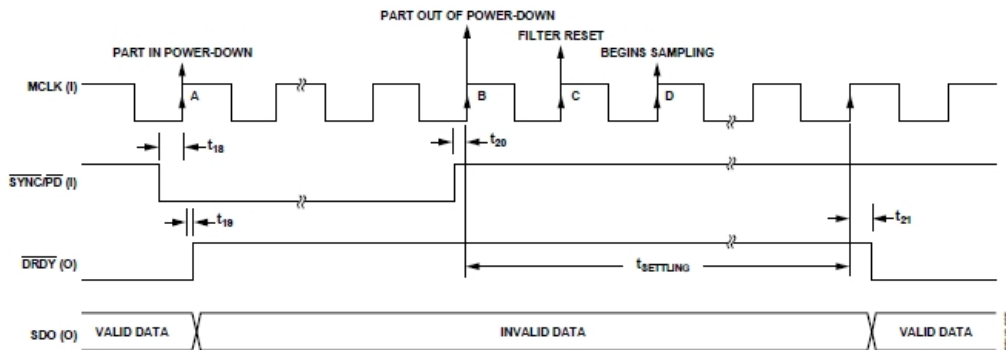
PART OUT OF POWER-DOWN

PART IN POWER-DOWN

FILTER RESET

BEGINS SAMPLING

MCLK (I)

A

B

C

D

$t_{18}$

$t_{20}$

$\overline{SYNC}/\overline{PD}$ (I)

$t_{19}$

$t_{21}$

$\overline{DRDY}$ (O)

$t_{SETTLING}$

SDO (O)

VALID DATA

INVALID DATA

VALID DATA